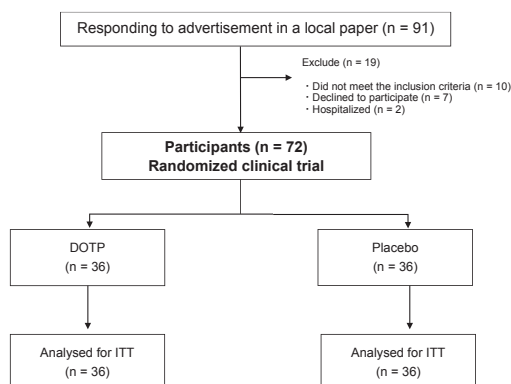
Responding to advertisement in a local paper (n = 91)

Exclude (n = 19)

・Did not meet the inclusion criteria (n = 10)
・Declined to participate (n = 7)
・Hospitalized (n = 2)

Participants (n = 72)
Randomized clinical trial

DOTP
(n = 36)

Placebo
(n = 36)

Analysed for ITT
(n = 36)

Analysed for ITT
(n = 36)